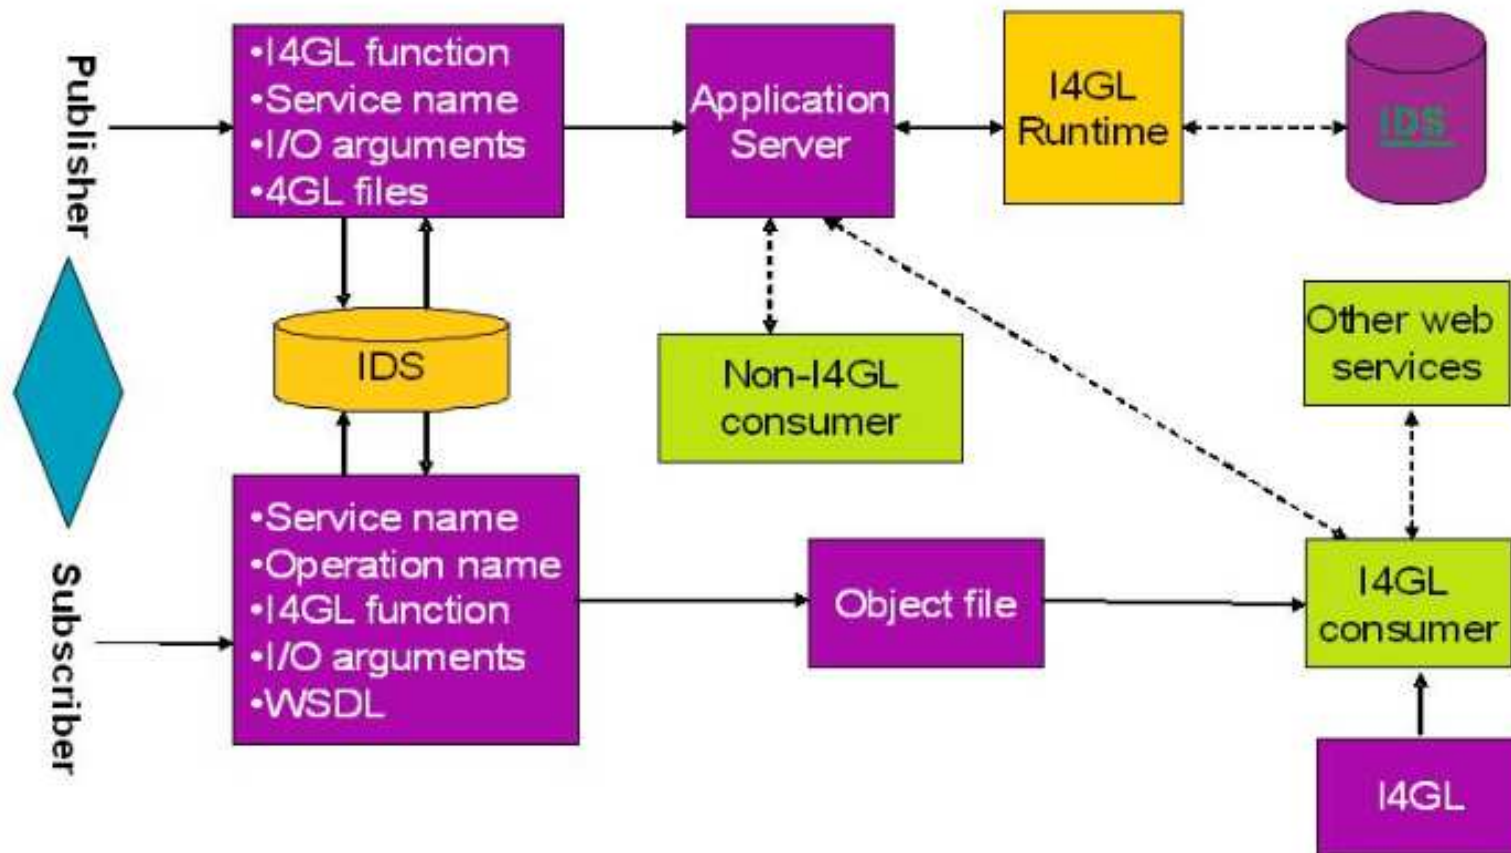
Publisher

•I4GL function
•Service name
•I/O arguments
•4GL files

Application Server

I4GL Runtime

IDS

IDS

Non-I4GL consumer

Other web services

Subscriber

•Service name
•Operation name
•I4GL function
•I/O arguments
•WSDL

Object file

I4GL consumer

I4GL